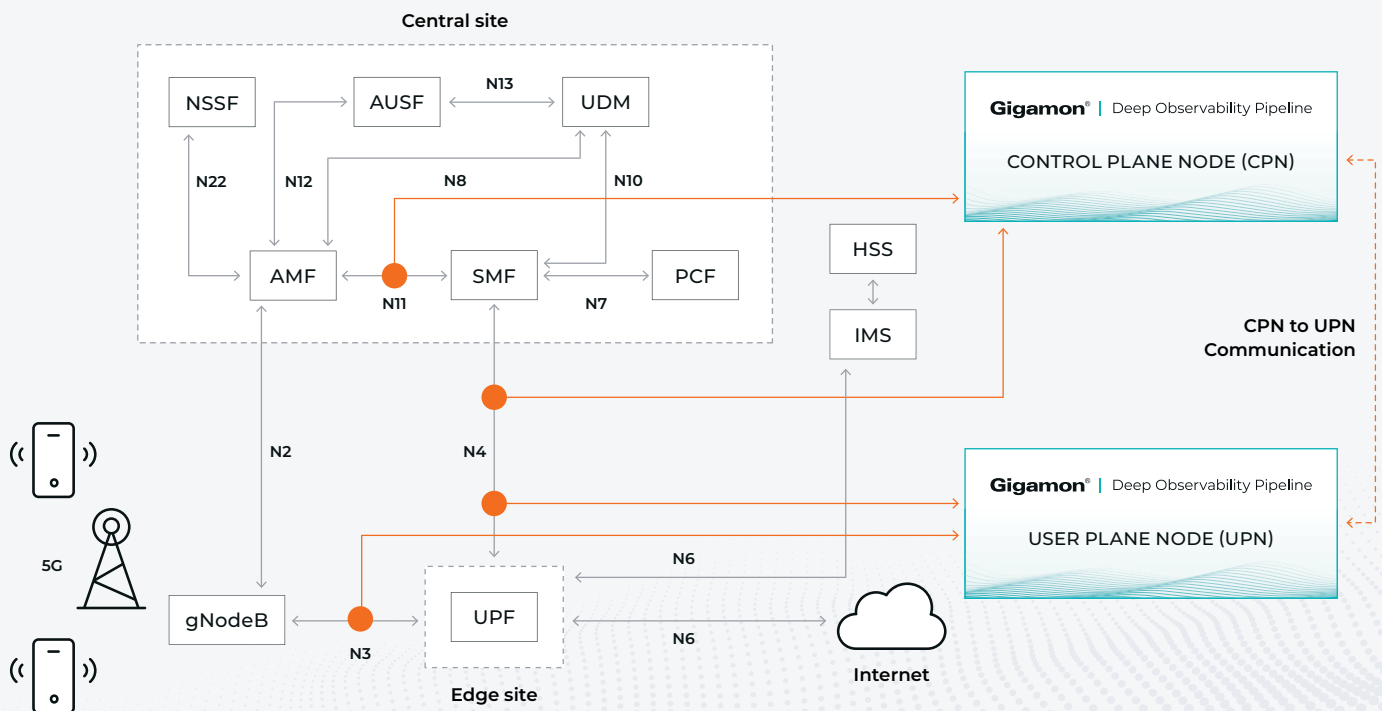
Central site

NSSF

AUSF

N13

UDM

N22

N12

N8

N10

AMF

N11

SMF

PCF

N7

HSS

IMS

Gigamon® | Deep Observability Pipeline

CONTROL PLANE NODE (CPN)

CPN to UPN Communication

N2

N4

Gigamon® | Deep Observability Pipeline

USER PLANE NODE (UPN)

5G

N6

gNodeB

N3

UPF

N6

Internet

Edge site